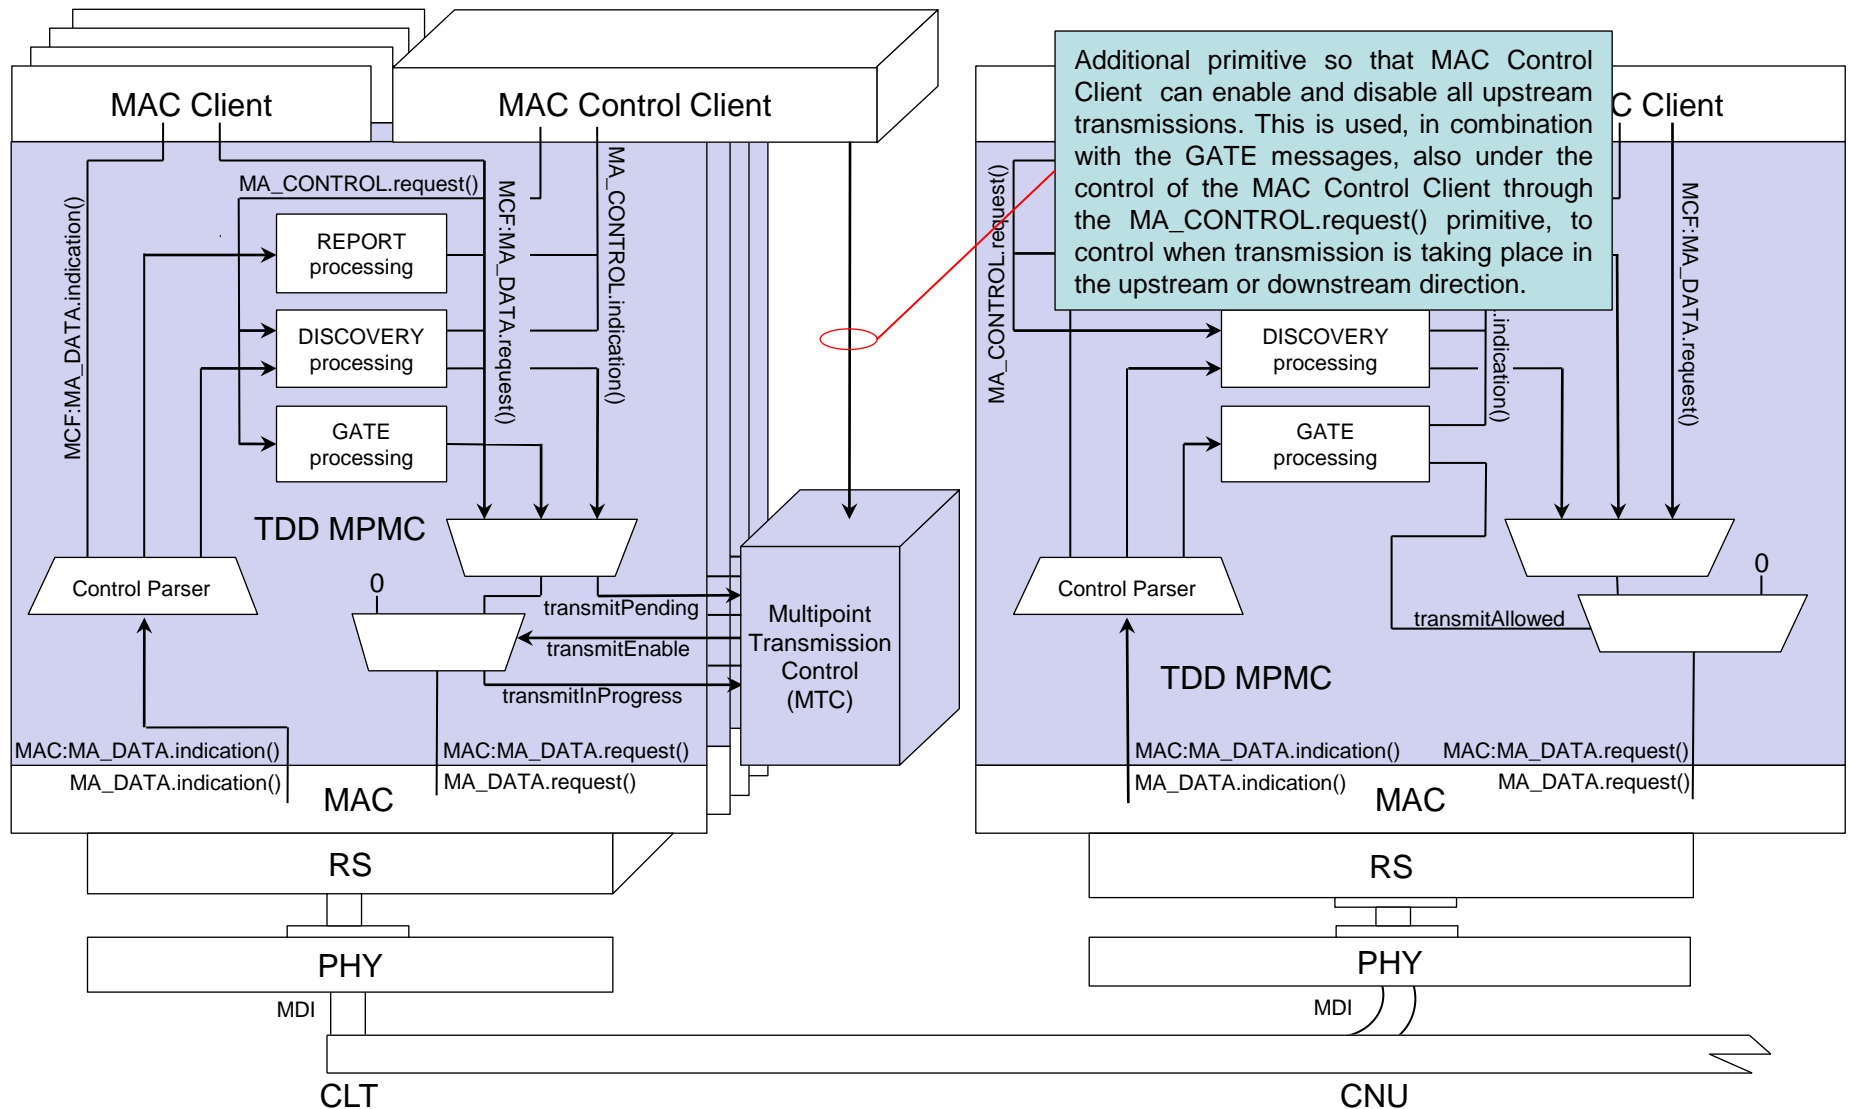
MAC Client

MAC Control Client

Additional primitive so that MAC Control Client can enable and disable all upstream transmissions. This is used, in combination with the GATE messages, also under the control of the MAC Control Client through the MA_CONTROL.request() primitive, to control when transmission is taking place in the upstream or downstream direction.

C Client

MA_CONTROL.request()

MCF:MA_DATA.indication()

REPORT processing

DISCOVERY processing

GATE processing

MCF:MA_DATA.request()

MA_CONTROL.indication()

TDD MPMC

Control Parser

0

transmitPending

transmitEnable

transmitInProgress

Multipoint Transmission Control (MTC)

MAC:MA_DATA.indication()

MA_DATA.indication()

MAC:MA_DATA.request()

MA_DATA.request()

MAC

RS

PHY

MDI

CLT

MA_CONTROL.request()

DISCOVERY processing

GATE processing

.indication()

MCF:MA_DATA.request()

0

Control Parser

transmitAllowed

TDD MPMC

MAC:MA_DATA.indication()

MA_DATA.indication()

MAC:MA_DATA.request()

MA_DATA.request()

MAC

RS

PHY

MDI

CNU